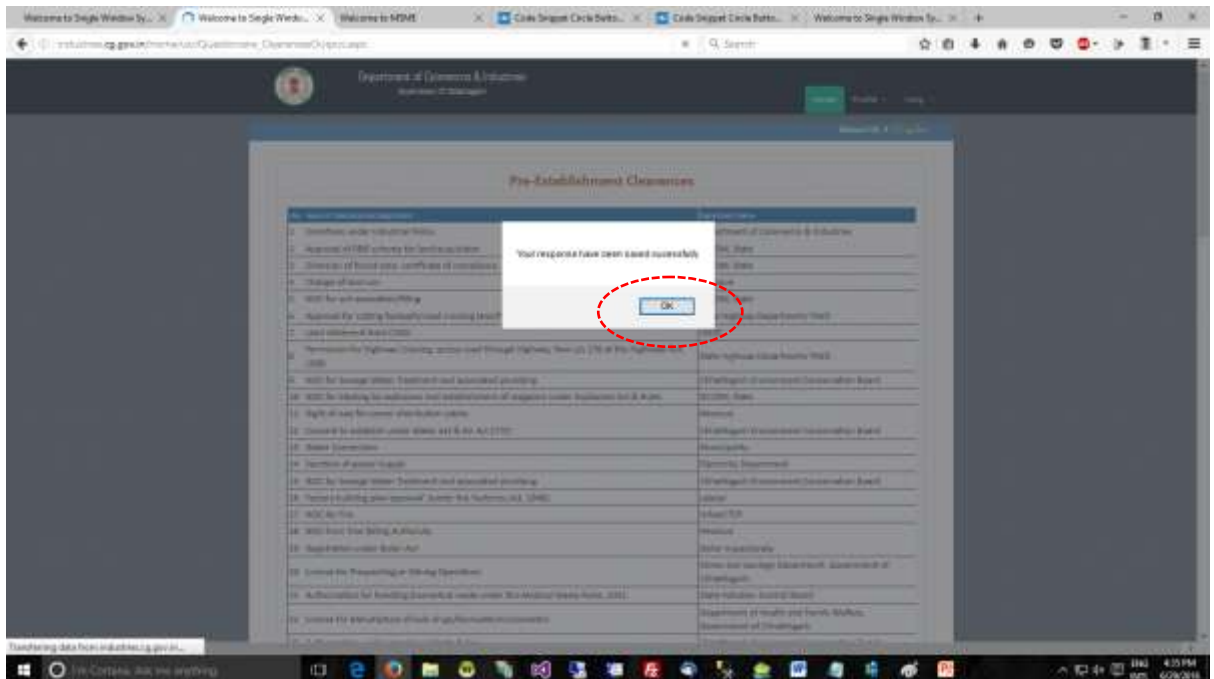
Welcome to Single Window Sy... | Welcome to Single Windo... | Welcome to MSME | Code Snippet Circle Butto... | Code Snippet Circle Butto... | Welcome to Single Window Sy...

industries.cg.gov.in/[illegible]

Search

Department of Commerce & Industries

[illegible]

Pre-Establishment Clearances

| No | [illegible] | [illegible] |
|---|---|---|
| 1 | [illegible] | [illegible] |
| 8 | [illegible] | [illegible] |
| 9 | NOC for Sewage Water Treatment and associated plumbing | Chhattisgarh Environment Conservation Board |
| 10 | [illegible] | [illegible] |
| 11 | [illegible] | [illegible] |
| 12 | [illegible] | Chhattisgarh Environment Conservation Board |
| 13 | Water Connection | Municipality |
| 14 | Sanction of power Supply | Electricity Department |
| 15 | NOC for Sewage Water Treatment and associated plumbing | Chhattisgarh Environment Conservation Board |
| 16 | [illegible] | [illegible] |
| 17 | NOC for Fire | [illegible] |
| 18 | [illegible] | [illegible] |
| 19 | Registration under Boiler Act | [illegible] |
| 20 | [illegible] | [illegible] |
| 21 | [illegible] | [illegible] |
| 22 | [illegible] | Department of Health and Family Welfare, Government of Chhattisgarh |

Your response have been saved sucessfully

OK

Transferring data from industries.cg.gov.in...

I'm Cortana. Ask me anything.

4:35 PM